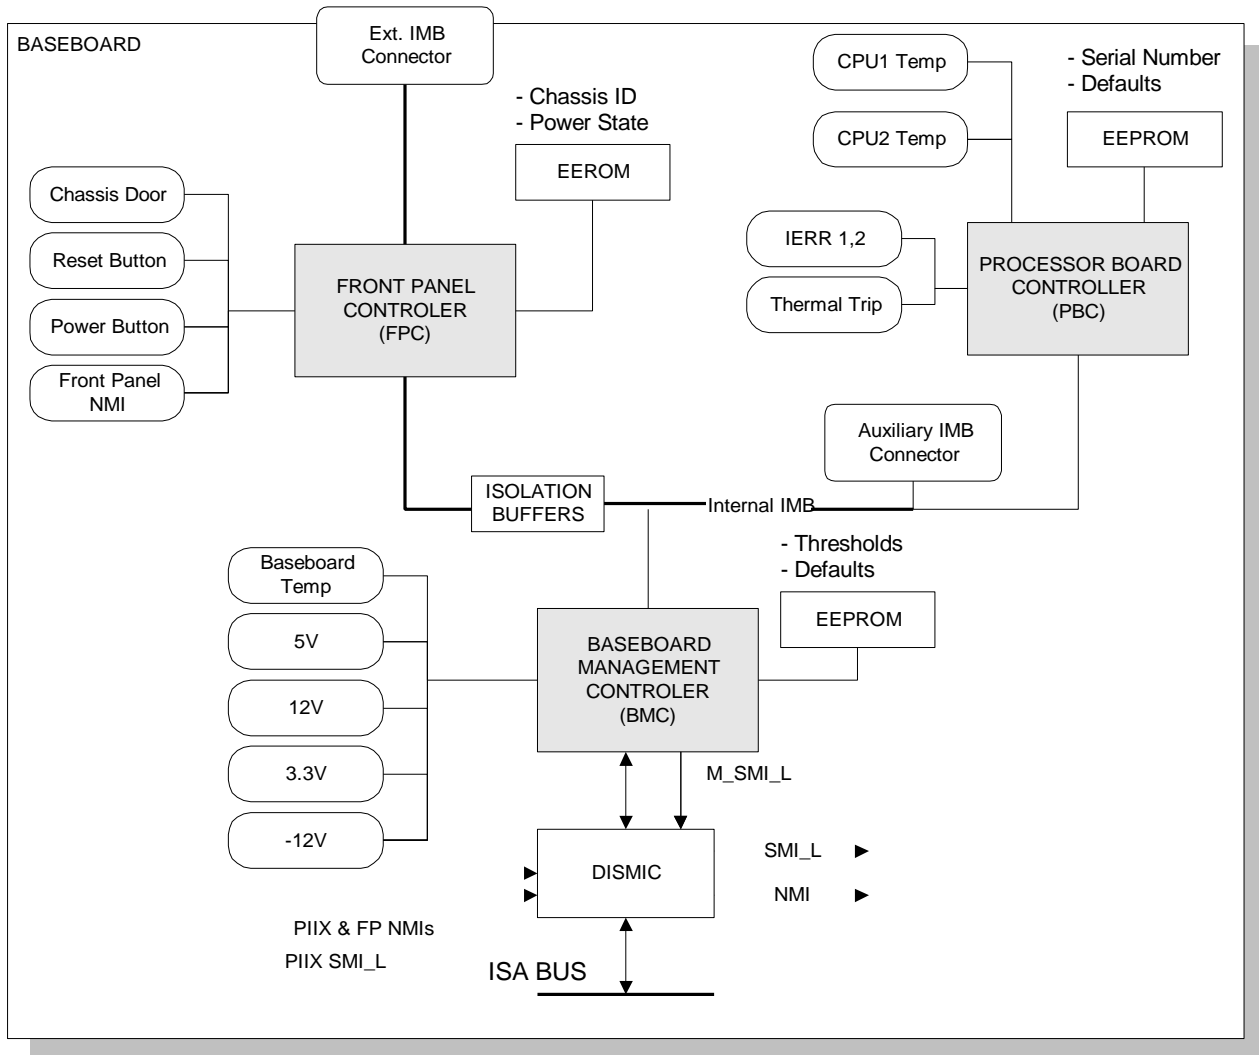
BASEBOARD

Ext. IMB Connector

- Chassis ID
- Power State

EEROM

CPU1 Temp

CPU2 Temp

- Serial Number
- Defaults

EEPROM

Chassis Door

Reset Button

Power Button

Front Panel NMI

FRONT PANEL CONTROLER (FPC)

IERR 1,2

Thermal Trip

PROCESSOR BOARD CONTROLLER (PBC)

Auxiliary IMB Connector

ISOLATION BUFFERS

Internal IMB

- Thresholds
- Defaults

EEPROM

Baseboard Temp

5V

12V

3.3V

-12V

BASEBOARD MANAGEMENT CONTROLER (BMC)

M_SMI_L

DISMIC

SMI_L

NMI

PIIX & FP NMIs

PIIX SMI_L

ISA BUS